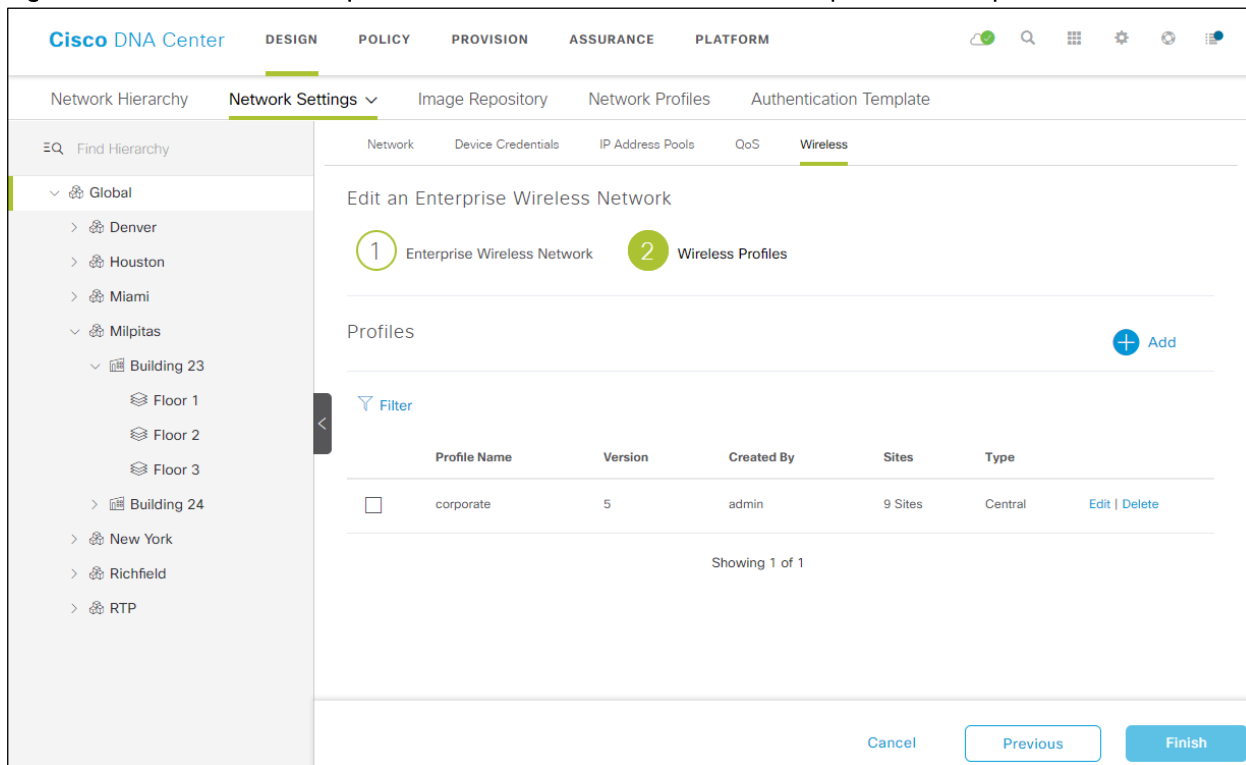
Cisco DNA Center DESIGN POLICY PROVISION ASSURANCE PLATFORM

Network Hierarchy Network Settings Image Repository Network Profiles Authentication Template

Find Hierarchy

Global
Denver
Houston
Miami
Milpitas
Building 23
Floor 1
Floor 2
Floor 3
Building 24
New York
Richfield
RTP

Network Device Credentials IP Address Pools QoS Wireless

Edit an Enterprise Wireless Network

1 Enterprise Wireless Network 2 Wireless Profiles

Profiles

Add

Filter

| | Profile Name | Version | Created By | Sites | Type | |
|---|---|---|---|---|---|---|
| | corporate | 5 | admin | 9 Sites | Central | Edit \| Delete |

Showing 1 of 1

Cancel Previous Finish